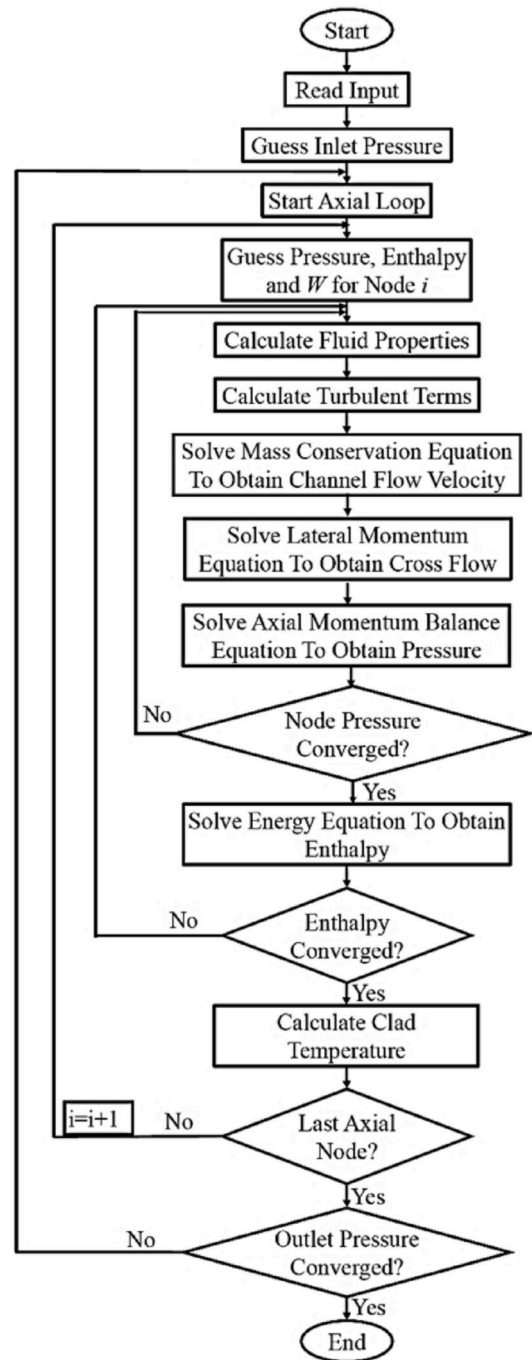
Start

Read Input

Guess Inlet Pressure

Start Axial Loop

Guess Pressure, Enthalpy and $W$ for Node $i$

Calculate Fluid Properties

Calculate Turbulent Terms

Solve Mass Conservation Equation To Obtain Channel Flow Velocity

Solve Lateral Momentum Equation To Obtain Cross Flow

Solve Axial Momentum Balance Equation To Obtain Pressure

Node Pressure Converged?

No

Yes

Solve Energy Equation To Obtain Enthalpy

Enthalpy Converged?

No

Yes

Calculate Clad Temperature

Last Axial Node?

i=i+1

No

Yes

Outlet Pressure Converged?

No

Yes

End